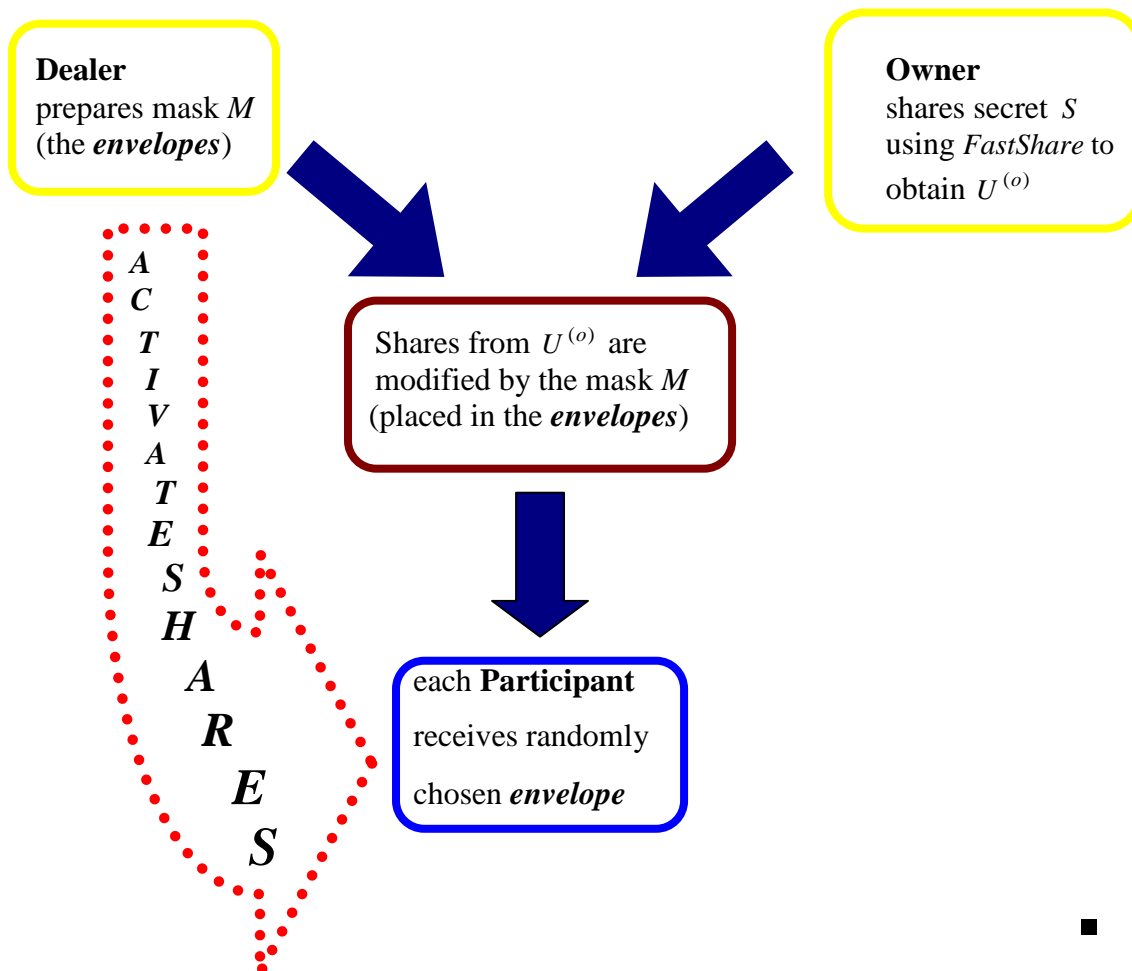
**Dealer**
prepares mask *M* (the ***envelopes***)

**Owner**
shares secret *S* using *FastShare* to obtain $U^{(o)}$

A C T I V A T E S H A R E S

Shares from $U^{(o)}$ are modified by the mask *M* (placed in the ***envelopes***)

each **Participant** receives randomly chosen ***envelope***